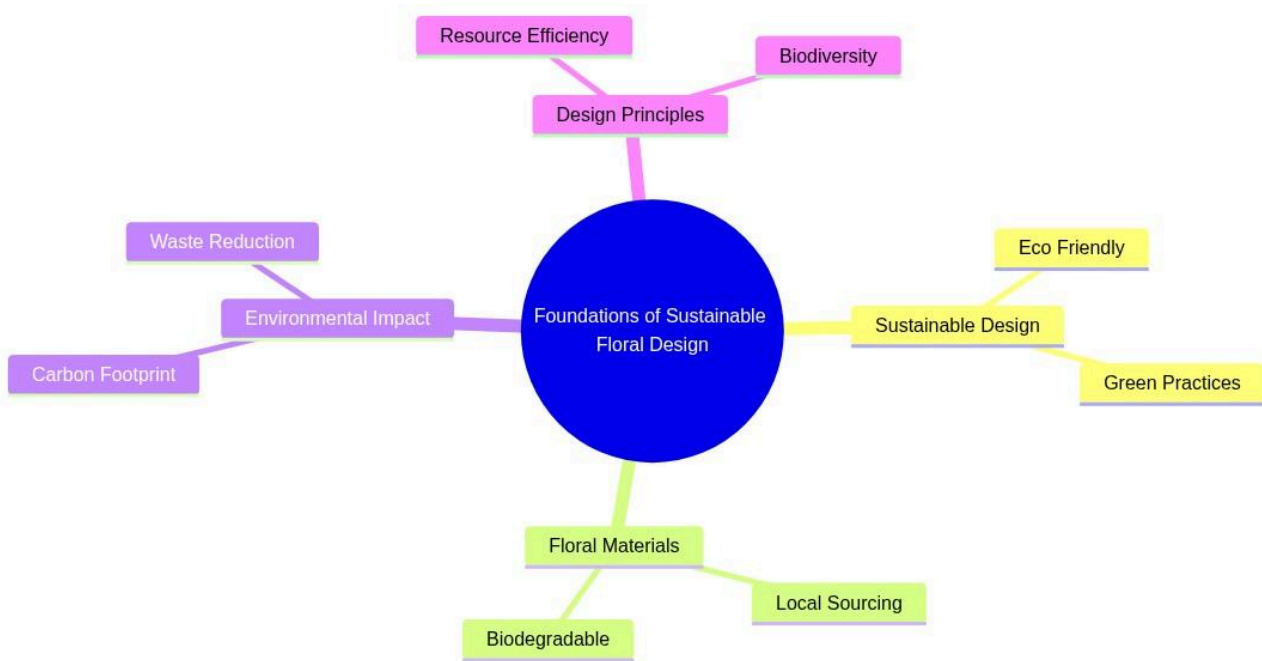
Foundations of Sustainable Floral Design

Design Principles
Resource Efficiency
Biodiversity

Sustainable Design
Eco Friendly
Green Practices

Floral Materials
Local Sourcing
Biodegradable

Environmental Impact
Waste Reduction
Carbon Footprint